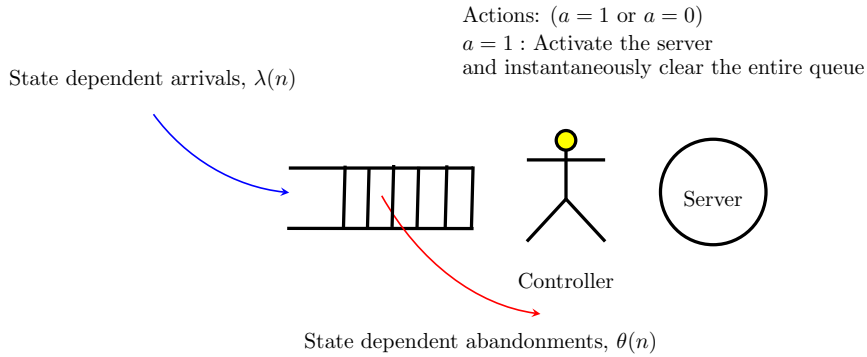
Actions: ($a = 1$ or $a = 0$)
$a = 1$ : Activate the server
and instantaneously clear the entire queue

State dependent arrivals, $\lambda(n)$

Server

Controller

State dependent abandonments, $\theta(n)$